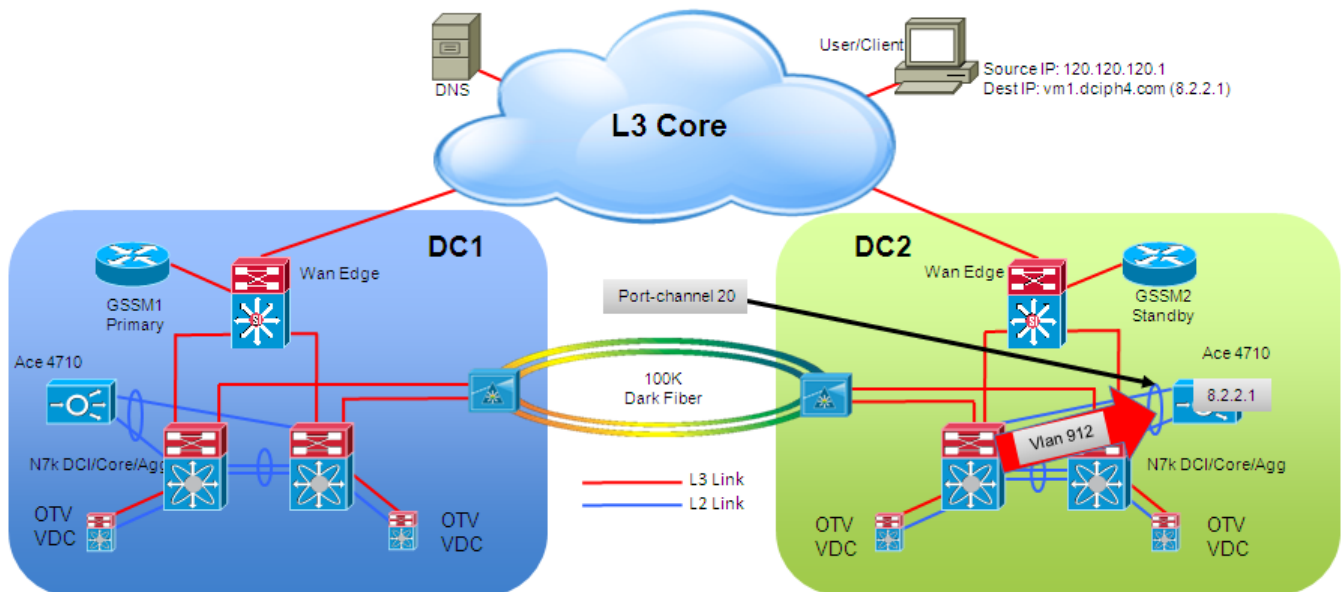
DNS

User/Client

Source IP: 120.120.120.1
Dest IP: vm1.dciph4.com (8.2.2.1)

L3 Core

DC1

Wan Edge

GSSM1
Primary

Ace 4710

N7k DCI/Core/Agg

OTV
VDC

OTV
VDC

Port-channel 20

100K
Dark Fiber

L3 Link
L2 Link

DC2

Wan Edge

GSSM2
Standby

Ace 4710

8.2.2.1

Vlan 912

N7k DCI/Core/Agg

OTV
VDC

OTV
VDC